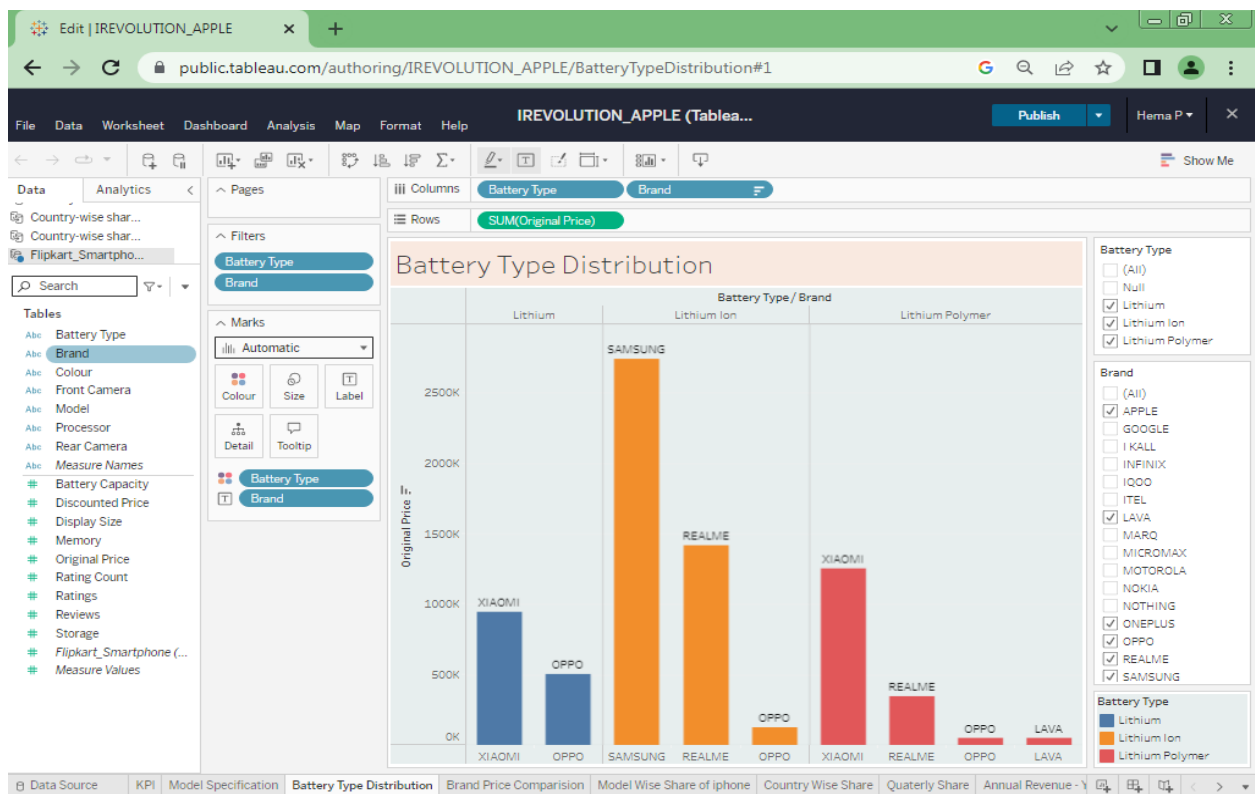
Edit | IREVOLUTION_APPLE

public.tableau.com/authoring/IREVOLUTION_APPLE/BatteryTypeDistribution#1

File Data Worksheet Dashboard Analysis Map Format Help

IREVOLUTION_APPLE (Tablea...

Publish

Hema P

Show Me

Data Analytics

Country-wise shar...
Country-wise shar...
Flipkart_Smartpho...

Search

Tables

Battery Type
Brand
Colour
Front Camera
Model
Processor
Rear Camera
Measure Names
Battery Capacity
Discounted Price
Display Size
Memory
Original Price
Rating Count
Ratings
Reviews
Storage
Flipkart_Smartphone (...
Measure Values

Pages

Filters

Battery Type
Brand

Marks

Automatic

Colour Size Label
Detail Tooltip

Battery Type
Brand

Columns Battery Type Brand

Rows SUM(Original Price)

Battery Type Distribution

Battery Type / Brand

Lithium Lithium Ion Lithium Polymer

Original Price

2500K
2000K
1500K
1000K
500K
0K

XIAOMI OPPO SAMSUNG REALME OPPO XIAOMI REALME OPPO LAVA

XIAOMI OPPO SAMSUNG REALME OPPO XIAOMI REALME OPPO LAVA

Battery Type
(All)
Null
Lithium
Lithium Ion
Lithium Polymer

Brand
(All)
APPLE
GOOGLE
I KALL
INFINIX
IQOO
ITEL
LAVA
MARQ
MICROMAX
MOTOROLA
NOKIA
NOTHING
ONEPLUS
OPPO
REALME
SAMSUNG

Battery Type
Lithium
Lithium Ion
Lithium Polymer

Data Source KPI Model Specification Battery Type Distribution Brand Price Comparision Model Wise Share of iphone Country Wise Share Quaterly Share Annual Revenue - Y